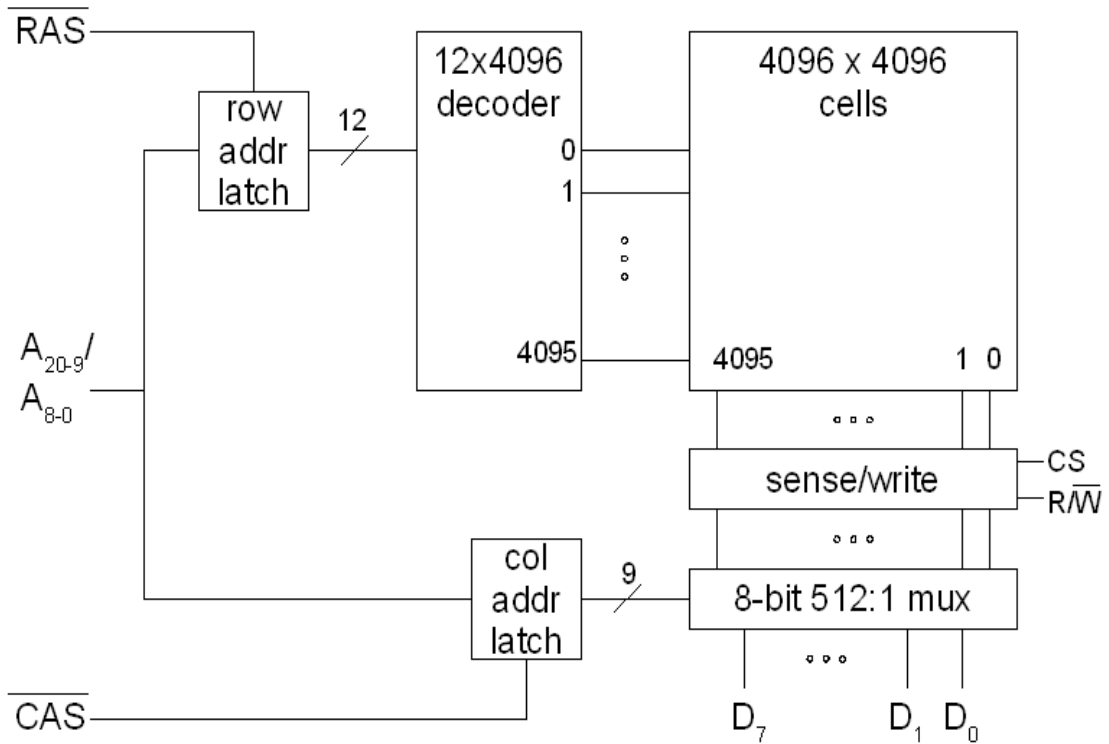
$\overline{RAS}$

row addr latch

12

12x4096 decoder

0

1

4095

4096 x 4096 cells

4095

1 0

$A_{20-9}$/ $A_{8-0}$

sense/write

CS

$R/\overline{W}$

col addr latch

9

8-bit 512:1 mux

$\overline{CAS}$

$D_7$ $D_1$ $D_0$